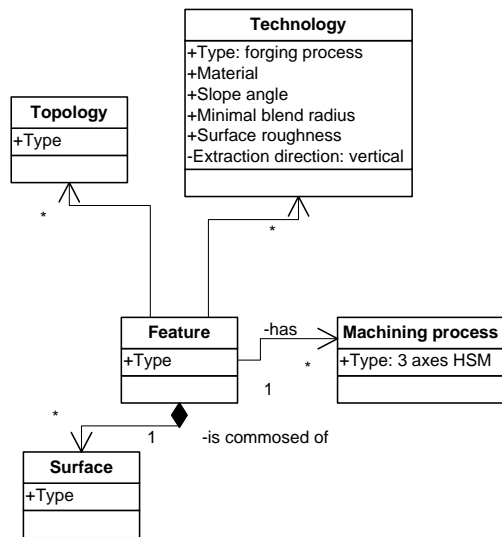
Technology
+Type: forging process
+Material
+Slope angle
+Minimal blend radius
+Surface roughness
-Extraction direction: vertical

Topology
+Type

*

*

Feature
+Type

-has

Machining process
+Type: 3 axes HSM

*

1

*

1

-is commosed of

Surface
+Type